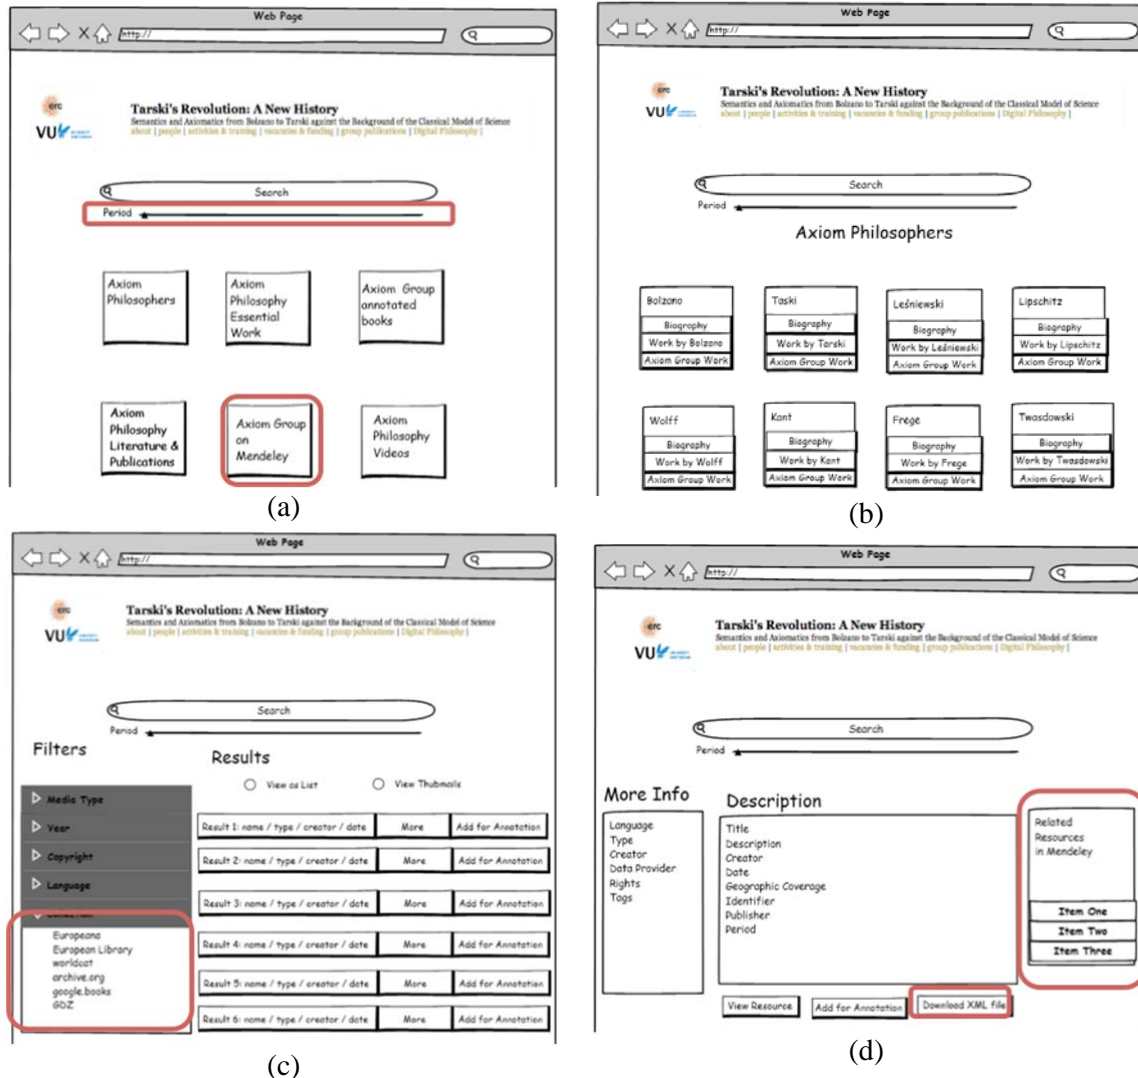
Web Page

http://

erc
VU

Tarski's Revolution: A New History
Semantics and Axiomatics from Bolzano to Tarski against the Background of the Classical Model of Science
about | people | activities & training | vacancies & funding | group publications | Digital Philosophy |

Search

Period

Axiom Philosophers

Axiom Philosophy Essential Work

Axiom Group annotated books

Axiom Philosophy Literature & Publications

Axiom Group on Mendeley

Axiom Philosophy Videos

(a)

Web Page

http://

erc
VU

Tarski's Revolution: A New History
Semantics and Axiomatics from Bolzano to Tarski against the Background of the Classical Model of Science
about | people | activities & training | vacancies & funding | group publications | Digital Philosophy |

Search

Period

Axiom Philosophers

Bolzano
Biography
Work by Bolzano
Axiom Group Work

Taski
Biography
Work by Tarski
Axiom Group Work

Leśniewski
Biography
Work by Leśniewski
Axiom Group Work

Lipschitz
Biography
Work by Lipschitz
Axiom Group Work

Wolff
Biography
Work by Wolff
Axiom Group Work

Kant
Biography
Work by Kant
Axiom Group Work

Frege
Biography
Work by Frege
Axiom Group Work

Twasdowski
Biography
Work by Twasdowski
Axiom Group Work

(b)

Web Page

http://

erc
VU

Tarski's Revolution: A New History
Semantics and Axiomatics from Bolzano to Tarski against the Background of the Classical Model of Science
about | people | activities & training | vacancies & funding | group publications | Digital Philosophy |

Search

Period

Filters

Media Type
Year
Copyright
Language
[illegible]

Europeana
European Library
worldcat
archive.org
google.books
GDZ

Results

View as List
View Thumbnails

| Result 1: name / type / creator / date | More | Add for Annotation |
|---|---|---|
| Result 2: name / type / creator / date | More | Add for Annotation |
| Result 3: name / type / creator / date | More | Add for Annotation |
| Result 4: name / type / creator / date | More | Add for Annotation |
| Result 5: name / type / creator / date | More | Add for Annotation |
| Result 6: name / type / creator / date | More | Add for Annotation |

(c)

Web Page

http://

erc
VU

Tarski's Revolution: A New History
Semantics and Axiomatics from Bolzano to Tarski against the Background of the Classical Model of Science
about | people | activities & training | vacancies & funding | group publications | Digital Philosophy |

Search

Period

More Info

Language
Type
Creator
Data Provider
Rights
Tags

Description

Title
Description
Creator
Date
Geographic Coverage
Identifier
Publisher
Period

Related Resources in Mendeley

Item One
Item Two
Item Three

View Resource
Add for Annotation
Download XML file

(d)